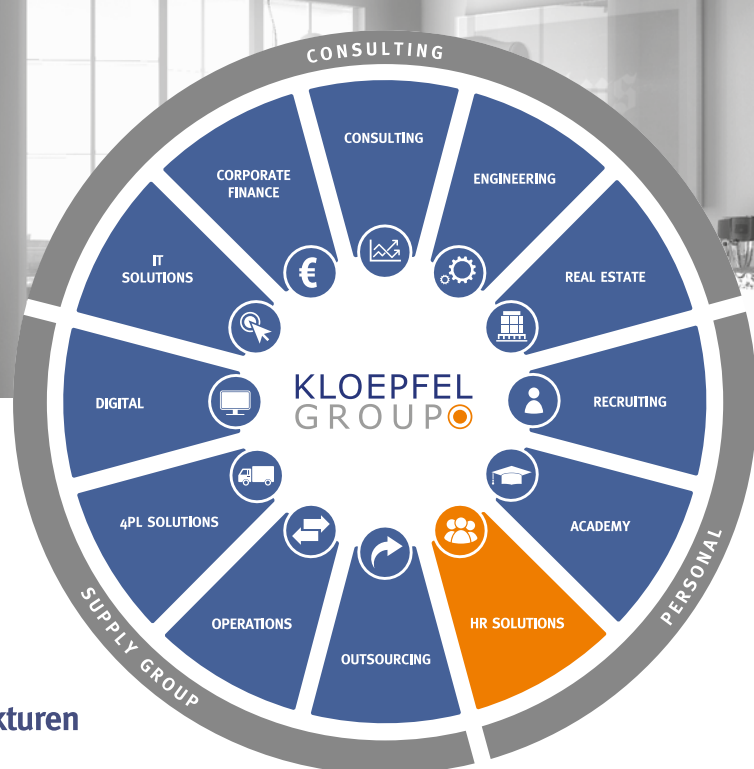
CONSULTING

CONSULTING

ENGINEERING

REAL ESTATE

RECRUITING

ACADEMY

HR SOLUTIONS

OUTSOURCING

OPERATIONS

4PL SOLUTIONS

DIGITAL

IT SOLUTIONS

CORPORATE FINANCE

KLOEPFEL GROUP

PERSONAL

SUPPLY GROUP

kturen